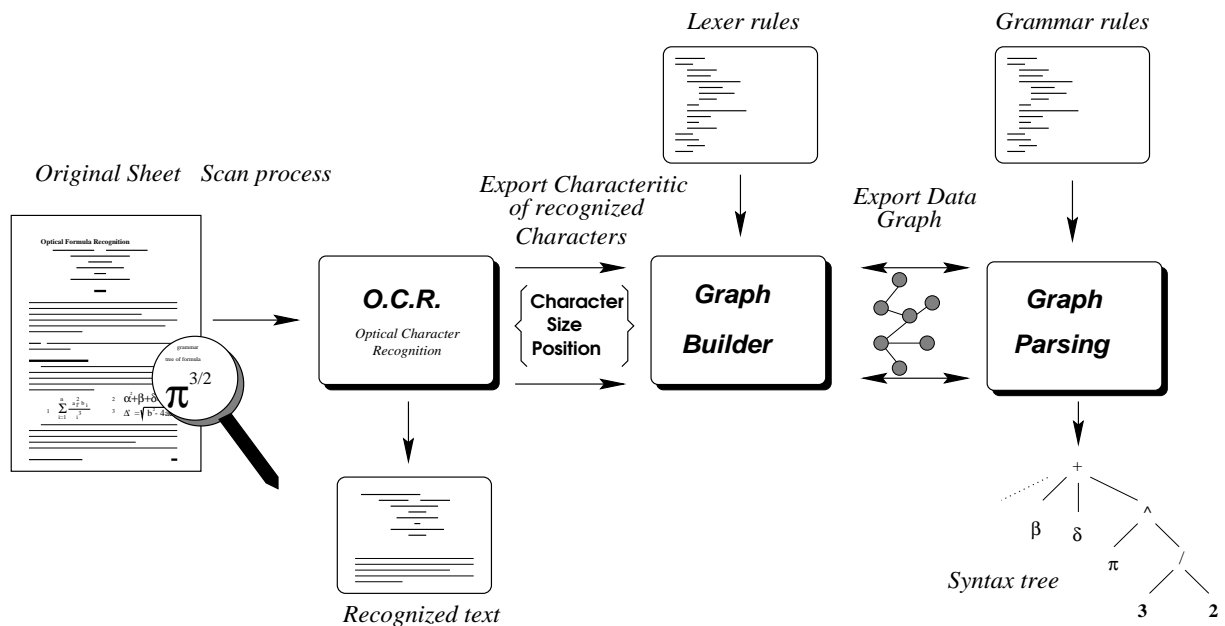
Original Sheet Scan process

Optical Formula Recognition

grammar
use of formula

$\pi^{3/2}$

1 $\sum_{i=1}^{n} \frac{a_i^2 b_i}{3}$

2 $\alpha^2+\beta+\delta$

3 $\Delta = \sqrt{b^2 - 4a}$

O.C.R.

Optical Character Recognition

Recognized text

Export Characteritic of recognized Characters

Character
Size
Position

Lexer rules

Graph Builder

Export Data Graph

Grammar rules

Graph Parsing

+

β

δ

^

π

/

3

2

Syntax tree